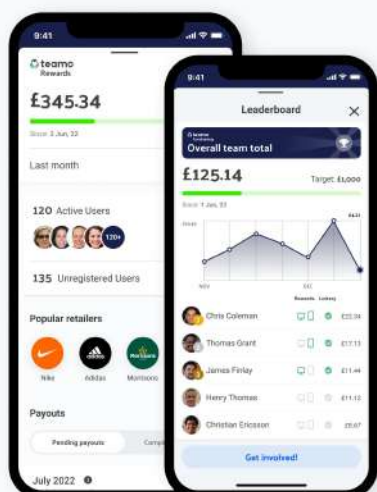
9:41

teamo Rewards

£345.34

Since 3 Jun, 22

Last month

120 Active Users

120+

135 Unregistered Users

Popular retailers

Nike

Adidas

Morrisons

Payouts

Pending payouts

Comp

July 2022

9:41

Leaderboard

teamo fundraising

Overall team total

£125.14

Target: £1,000

Since 3 Jun, 22

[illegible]

NOV

DEC

Rewards

Lottery

Chris Coleman

£22.34

Thomas Grant

£17.13

James Finlay

£11.44

Henry Thomas

£11.12

Christian Ericsson

£0.67

Get involved!